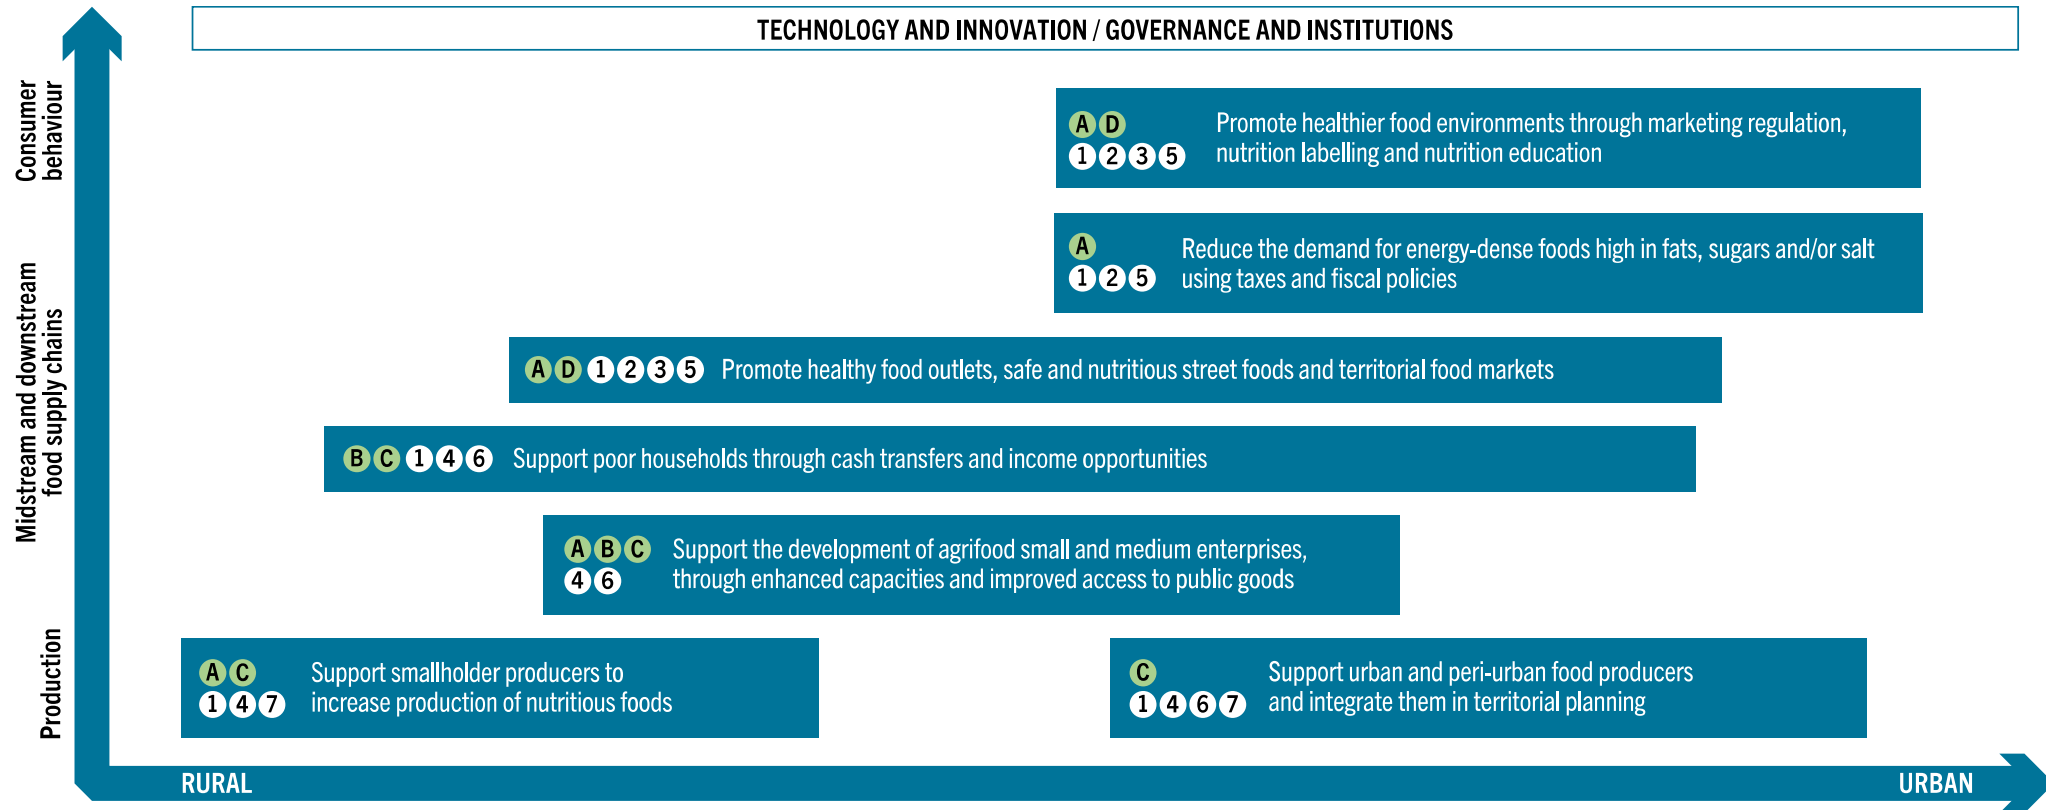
TECHNOLOGY AND INNOVATION / GOVERNANCE AND INSTITUTIONS

Consumer behaviour

Midstream and downstream food supply chains

Production

A D 1 2 3 5 Promote healthier food environments through marketing regulation, nutrition labelling and nutrition education

A 1 2 5 Reduce the demand for energy-dense foods high in fats, sugars and/or salt using taxes and fiscal policies

A D 1 2 3 5 Promote healthy food outlets, safe and nutritious street foods and territorial food markets

B C 1 4 6 Support poor households through cash transfers and income opportunities

A B C 4 6 Support the development of agrifood small and medium enterprises, through enhanced capacities and improved access to public goods

A C 1 4 7 Support smallholder producers to increase production of nutritious foods

C 1 4 6 7 Support urban and peri-urban food producers and integrate them in territorial planning

RURAL

URBAN